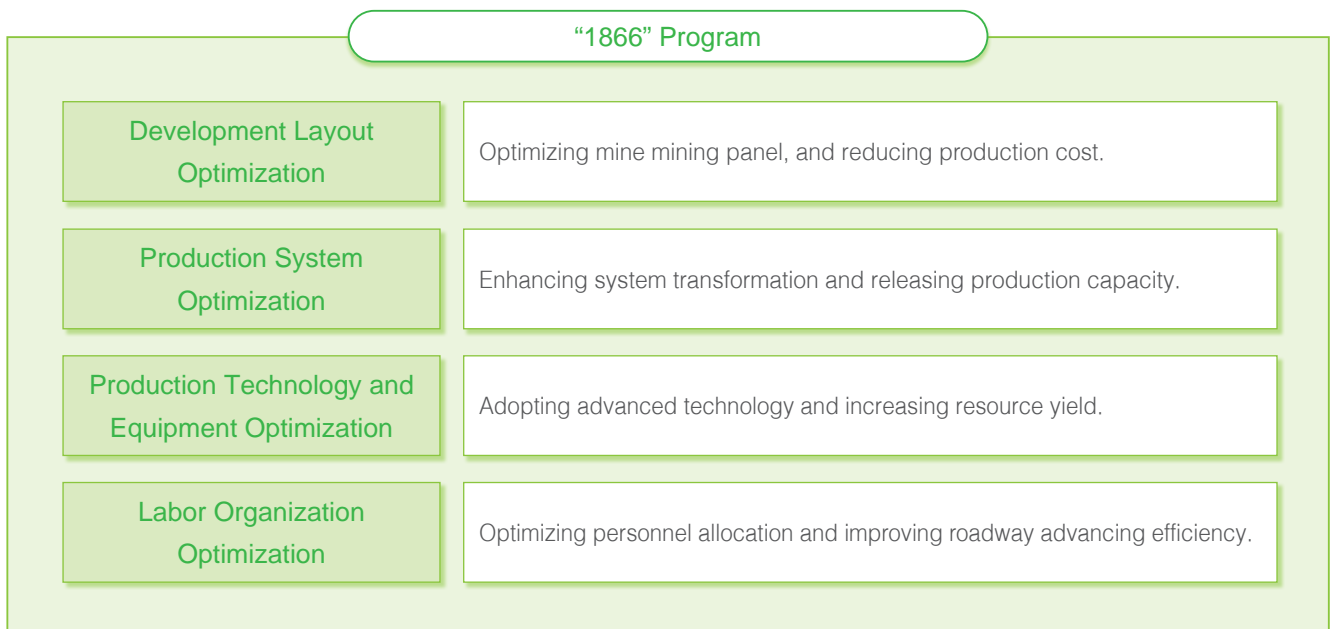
“1866” Program

| | |
|---|---|
| Development Layout Optimization | Optimizing mine mining panel, and reducing production cost. |
| Production System Optimization | Enhancing system transformation and releasing production capacity. |
| Production Technology and Equipment Optimization | Adopting advanced technology and increasing resource yield. |
| Labor Organization Optimization | Optimizing personnel allocation and improving roadway advancing efficiency. |